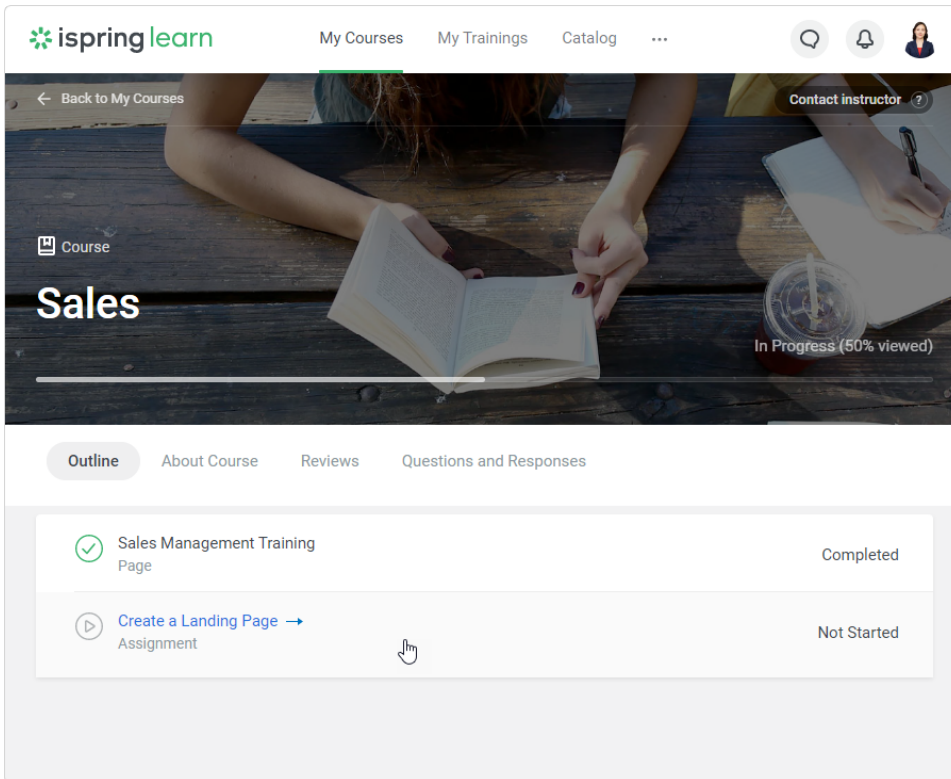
ispring learn

My Courses
My Trainings
Catalog
···

← Back to My Courses

Contact instructor ?

Course

Sales

In Progress (50% viewed)

Outline
About Course
Reviews
Questions and Responses

Sales Management Training
Page
Completed

Create a Landing Page →
Assignment
Not Started